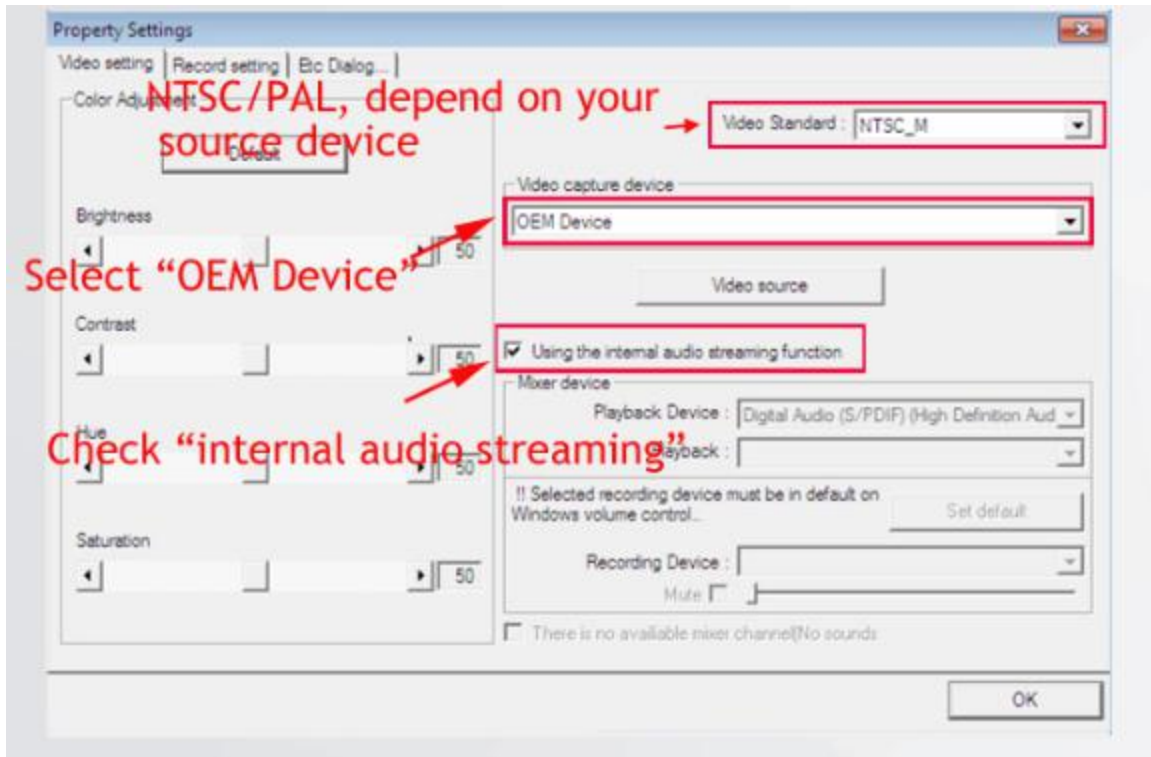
Property Settings

Video setting | Record setting | Etc Dialog...

Color Adjustment

NTSC/PAL, depend on your source device

Default

Video Standard : NTSC_M

Video capture device

OEM Device

Brightness

50

Select "OEM Device"

Video source

Contrast

50

Using the internal audio streaming function

Mixer device

Playback Device : Digital Audio (S/PDIF) (High Definition Aud

Hue

Check "internal audio streaming"

Playback :

50

!! Selected recording device must be in default on Windows volume control...

Set default

Saturation

Recording Device :

50

Mute

There is no available mixer channel!No sounds

OK